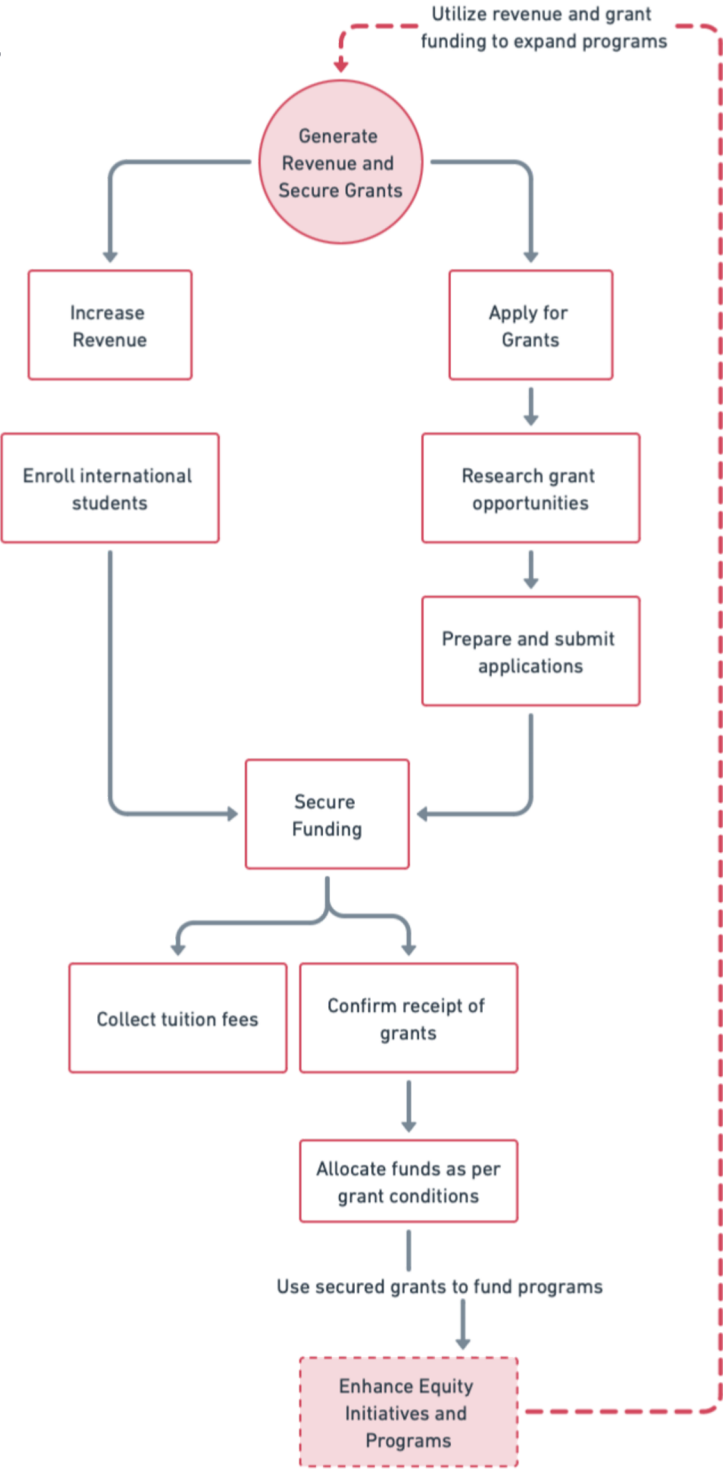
Utilize revenue and grant funding to expand programs

Generate Revenue and Secure Grants

Increase Revenue

Apply for Grants

Enroll international students

Research grant opportunities

Prepare and submit applications

Secure Funding

Collect tuition fees

Confirm receipt of grants

Allocate funds as per grant conditions

Use secured grants to fund programs

Enhance Equity Initiatives and Programs